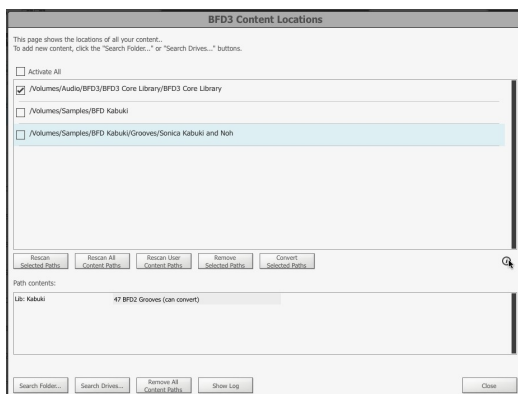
BFD3 Content Locations

This page shows the locations of all your content..
To add new content, click the "Search Folder..." or "Search Drives..." buttons.

Activate All

/Volumes/Audio/BFD3/BFD3 Core Library/BFD3 Core Library

/Volumes/Samples/BFD Kabuki

/Volumes/Samples/BFD Kabuki/Grooves/Sonica Kabuki and Noh

Rescan Selected Paths | Rescan All Content Paths | Rescan User Content Paths | Remove Selected Paths | Convert Selected Paths

Path contents:

| Lib: Kabuki | 47 BFD2 Grooves (can convert) |
|---|---|

Search Folder... | Search Drives... | Remove All Content Paths | Show Log | Close